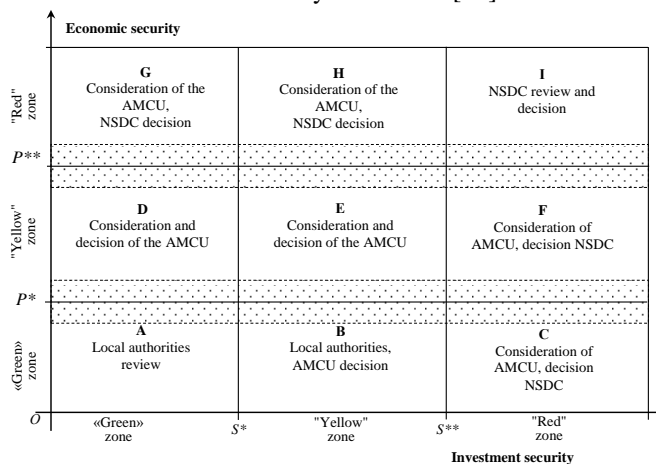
Economic security

"Red" zone

G
Consideration of the AMCU, NSDC decision

H
Consideration of the AMCU, NSDC decision

I
NSDC review and decision

$P^{**}$

"Yellow" zone

D
Consideration and decision of the AMCU

E
Consideration and decision of the AMCU

F
Consideration of AMCU, decision NSDC

$P^{*}$

«Green» zone

A
Local authorities review

B
Local authorities, AMCU decision

C
Consideration of AMCU, decision NSDC

$O$

«Green» zone

$S^{*}$

"Yellow" zone

$S^{**}$

"Red" zone

Investment security